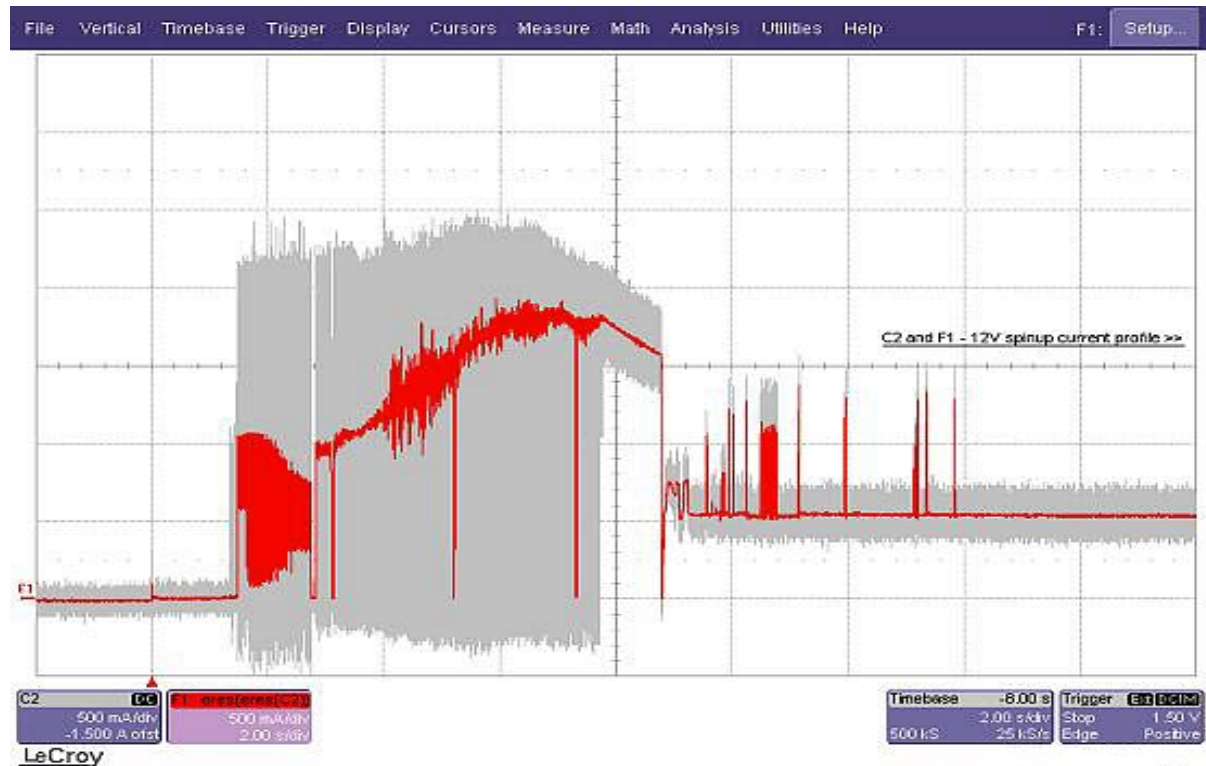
File Vertical Timebase Trigger Display Cursors Measure Math Analysis Utilities Help F1: Setup...

C2 and F1 - 12V spinup current profile >>

F1

C2 DC
500 mA/div
-1.500 A ofst

F1 eres(eres(C2))
500 mA/div
2.00 s/div

Timebase -8.00 s
2.00 s/div
500 kS 25 kS/s

Trigger Ext DC1M
Stop 1.50 V
Edge Positive

LeCroy